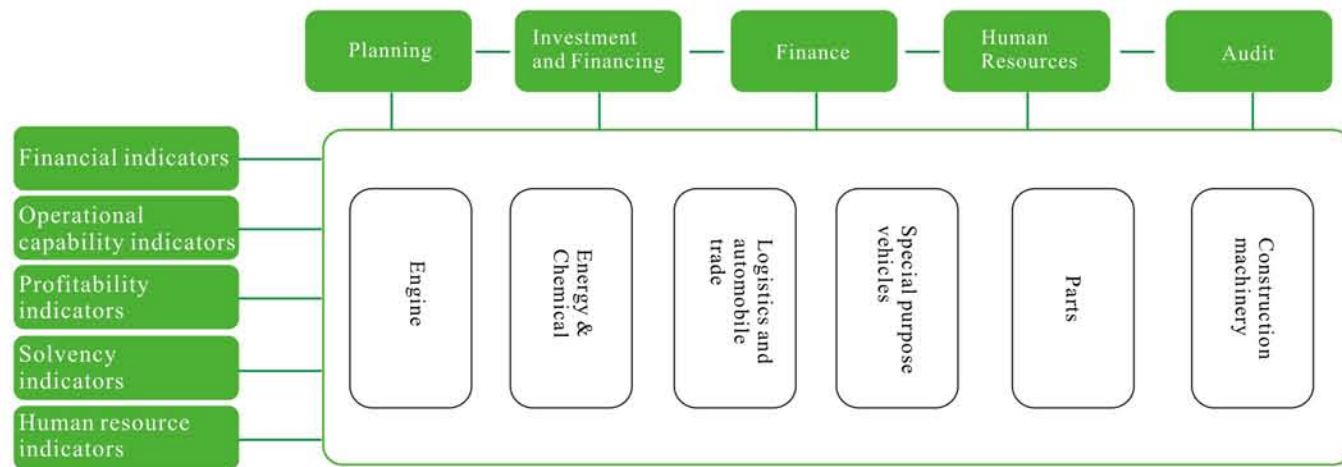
Planning

Investment and Financing

Finance

Human Resources

Audit

Financial indicators

Operational capability indicators

Profitability indicators

Solvency indicators

Human resource indicators

Engine

Energy & Chemical

Logistics and automobile trade

Special purpose vehicles

Parts

Construction machinery